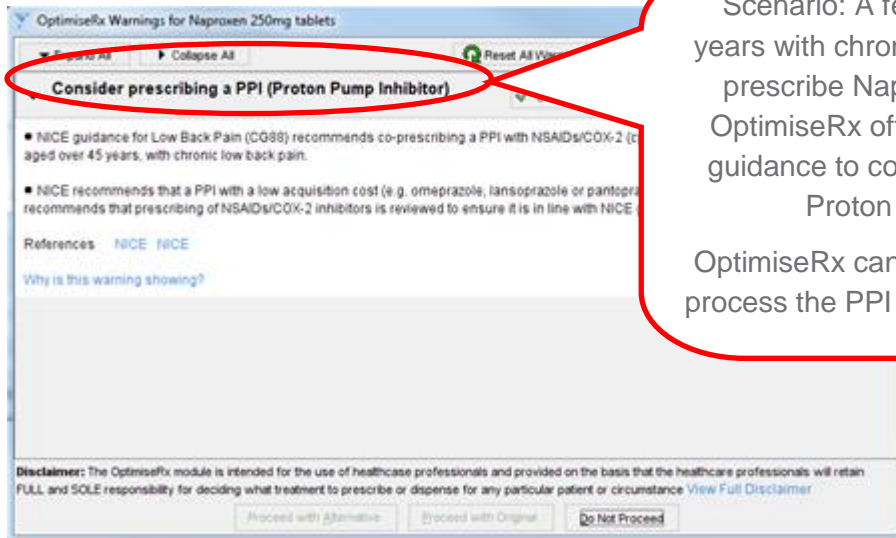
OptimiseRx Warnings for Naproxen 250mg tablets

Expand All | Collapse All | Reset All W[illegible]

Consider prescribing a PPI (Proton Pump Inhibitor)

● NICE guidance for Low Back Pain (CG88) recommends co-prescribing a PPI with NSAIDs/COX-2 (c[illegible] aged over 45 years, with chronic low back pain.

● NICE recommends that a PPI with a low acquisition cost (e.g. omeprazole, lansoprazole or pantopra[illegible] recommends that prescribing of NSAIDs/COX-2 inhibitors is reviewed to ensure it is in line with NICE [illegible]

References NICE NICE

Why is this warning showing?

Scenario: A fe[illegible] years with chron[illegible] prescribe Nap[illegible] OptimiseRx of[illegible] guidance to co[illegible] Proton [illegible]

OptimiseRx can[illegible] process the PPI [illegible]

Disclaimer: The OptimiseRx module is intended for the use of healthcase professionals and provided on the basis that the healthcare professionals will retain FULL and SOLE responsibility for deciding what treatment to prescribe or dispense for any particular patient or circumstance View Full Disclaimer

Proceed with Alternative | Proceed with Original | Do Not Proceed